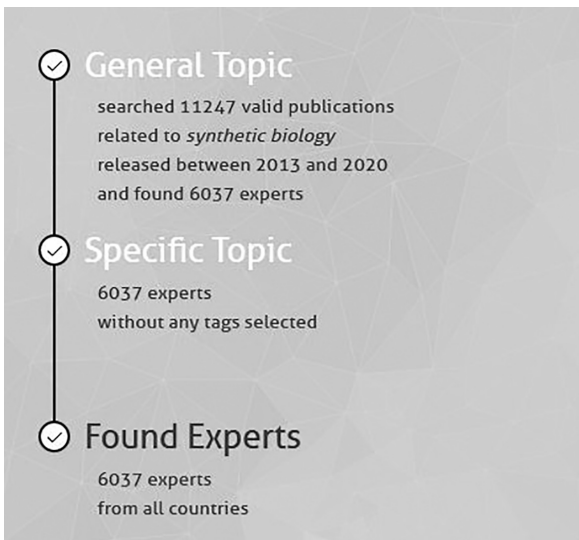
General Topic

searched 11247 valid publications related to *synthetic biology* released between 2013 and 2020 and found 6037 experts

Specific Topic

6037 experts without any tags selected

Found Experts

6037 experts from all countries